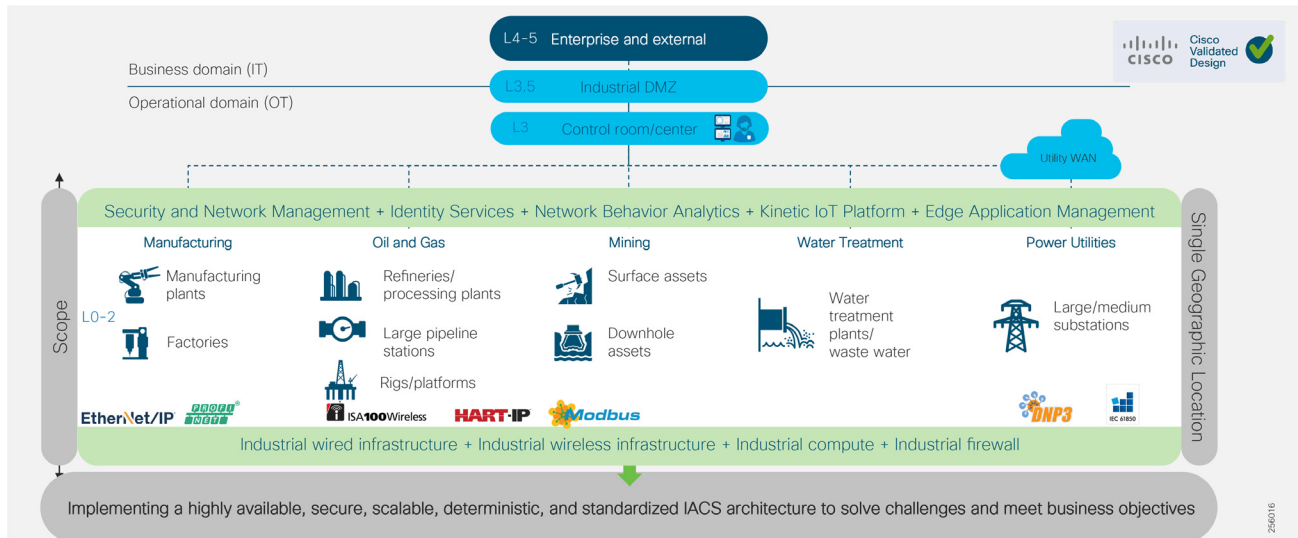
L4-5 Enterprise and external

CISCO Cisco Validated Design

Business domain (IT)

L3.5 Industrial DMZ

Operational domain (OT)

L3 Control room/center

Utility WAN

Security and Network Management + Identity Services + Network Behavior Analytics + Kinetic IoT Platform + Edge Application Management

Scope

L0-2

Manufacturing

Manufacturing plants

Factories

Oil and Gas

Refineries/ processing plants

Large pipeline stations

Rigs/platforms

Mining

Surface assets

Downhole assets

Water Treatment

Water treatment plants/ waste water

Power Utilities

Large/medium substations

Single Geographic Location

EtherNet/IP PROFI NET

ISA100Wireless

HART-IP

Modbus

DNP3

IEC 61850

Industrial wired infrastructure + Industrial wireless infrastructure + Industrial compute + Industrial firewall

Implementing a highly available, secure, scalable, deterministic, and standardized IACS architecture to solve challenges and meet business objectives

256016